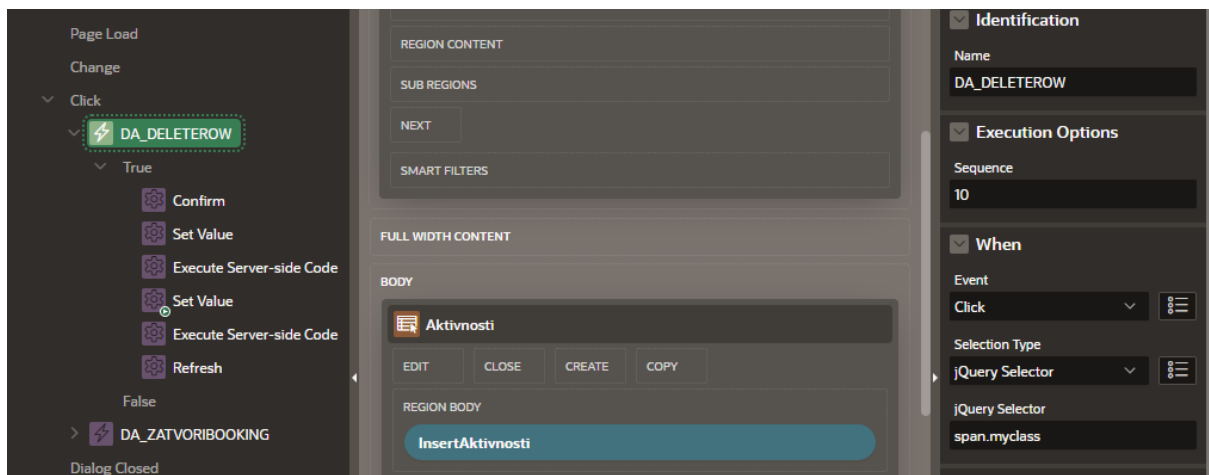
Page Load
Change
Click
DA_DELETEROW
True
Confirm
Set Value
Execute Server-side Code
Set Value
Execute Server-side Code
Refresh
False
DA_ZATVORIBOOKING
Dialog Closed

REGION CONTENT
SUB REGIONS
NEXT
SMART FILTERS
FULL WIDTH CONTENT
BODY
Aktivnosti
EDIT
CLOSE
CREATE
COPY
REGION BODY
InsertAktivnosti

Identification
Name
DA_DELETEROW
Execution Options
Sequence
10
When
Event
Click
Selection Type
jQuery Selector
jQuery Selector
span.myclass